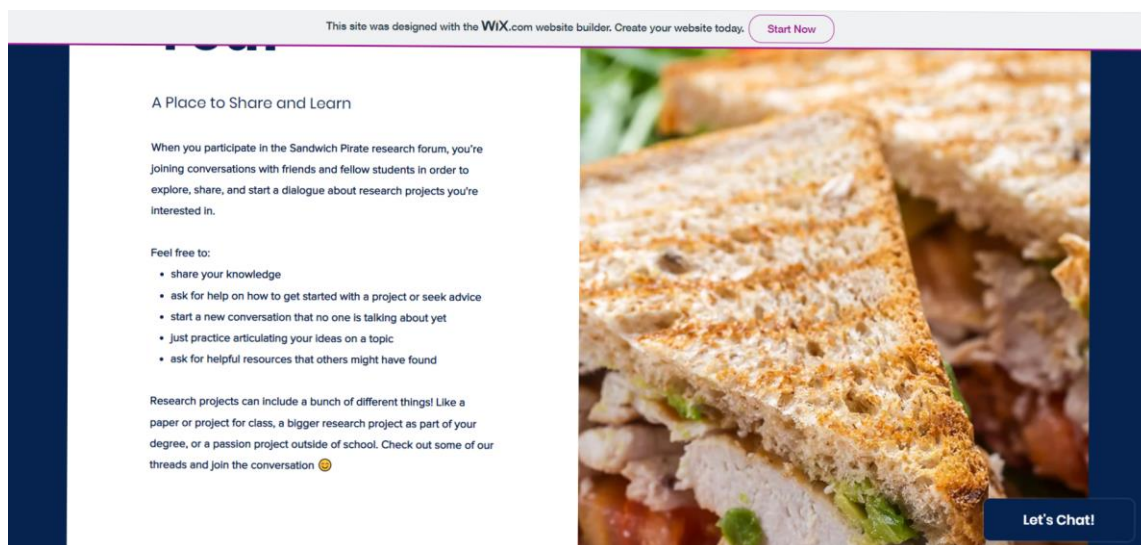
This site was designed with the WiX.com website builder. Create your website today. Start Now

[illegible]

A Place to Share and Learn

When you participate in the Sandwich Pirate research forum, you're joining conversations with friends and fellow students in order to explore, share, and start a dialogue about research projects you're interested in.

Feel free to:
- share your knowledge
- ask for help on how to get started with a project or seek advice
- start a new conversation that no one is talking about yet
- just practice articulating your ideas on a topic
- ask for helpful resources that others might have found

Research projects can include a bunch of different things! Like a paper or project for class, a bigger research project as part of your degree, or a passion project outside of school. Check out some of our threads and join the conversation 😊

Let's Chat!